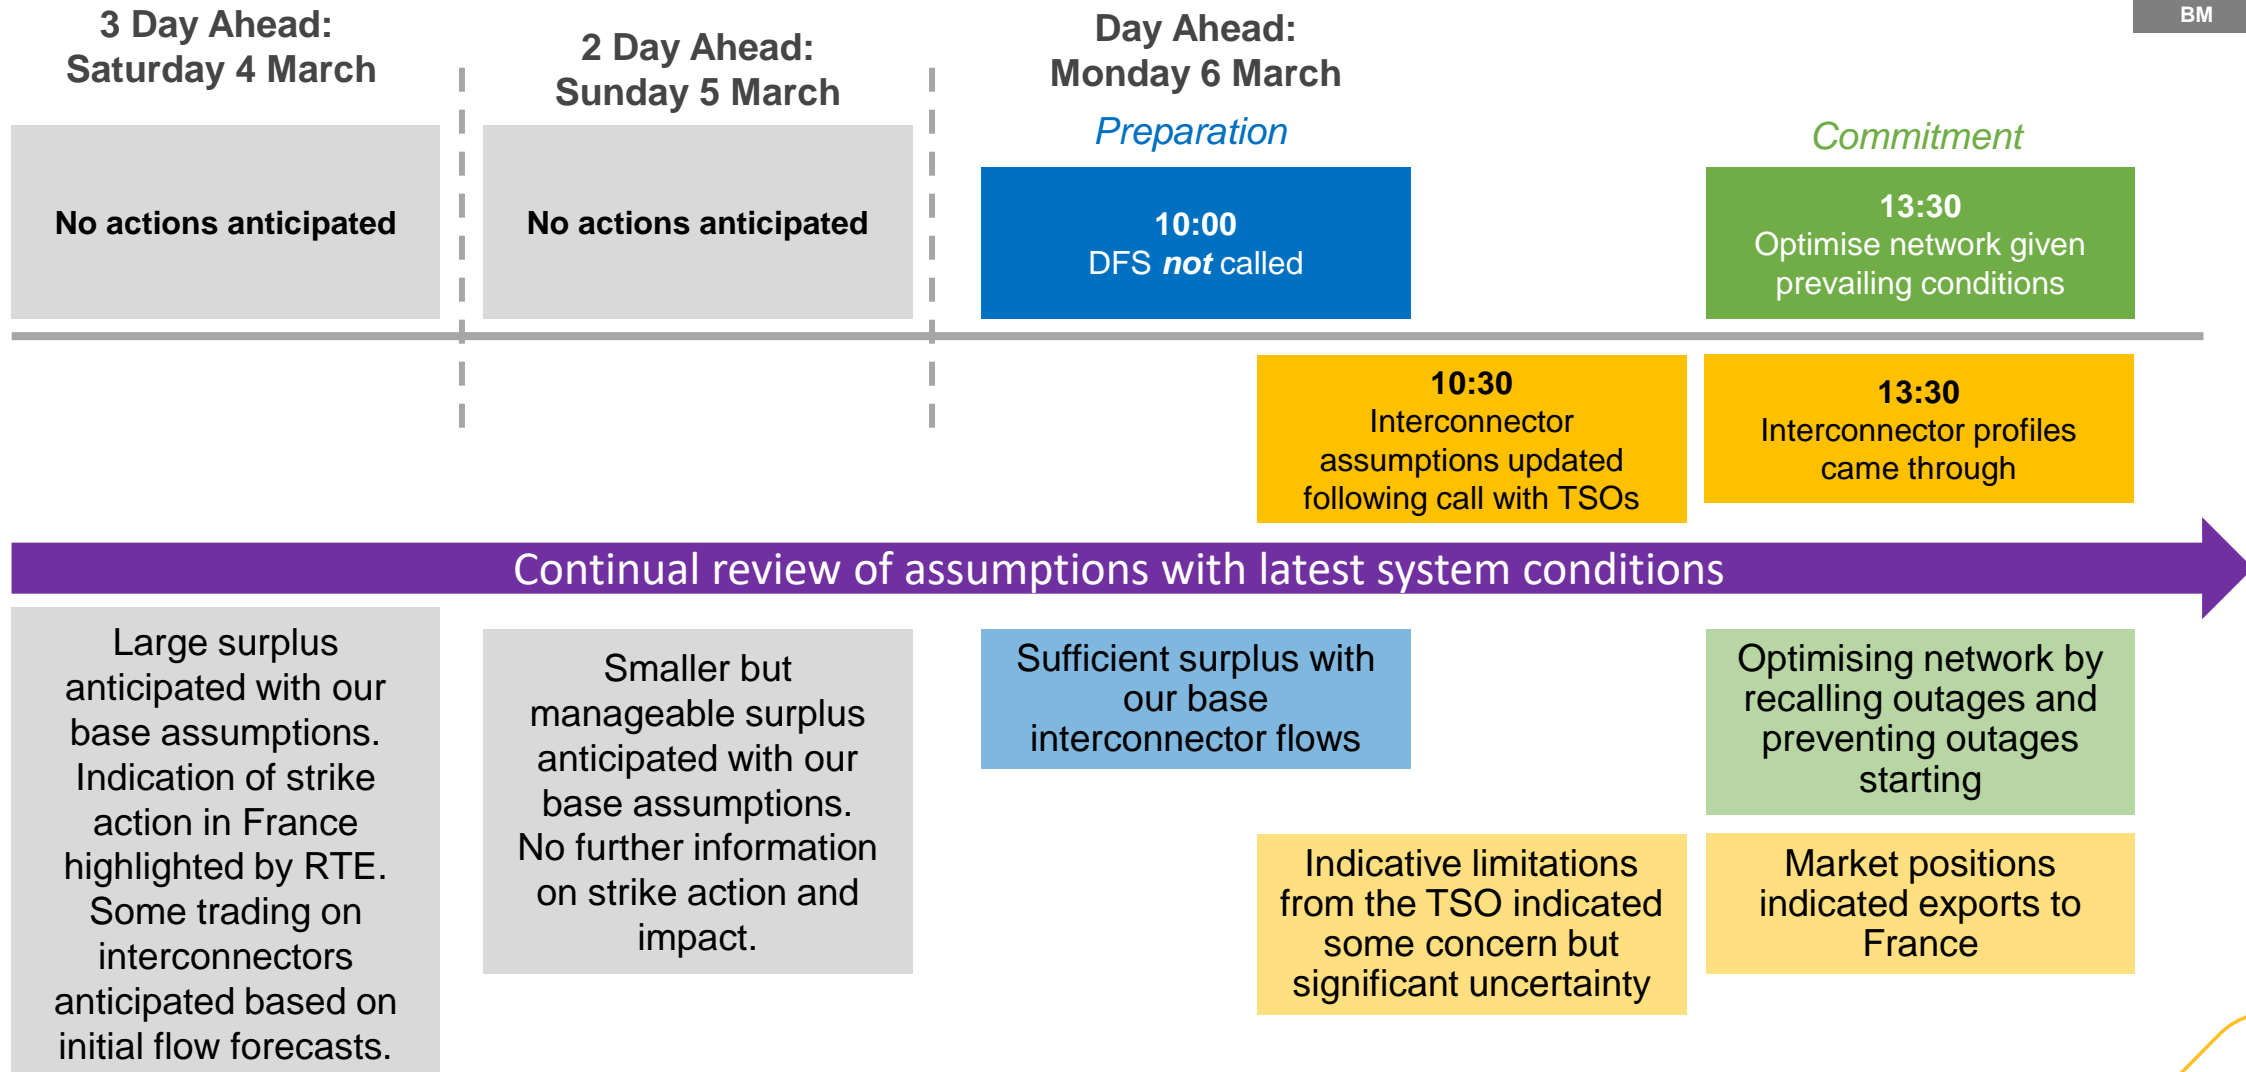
BM

3 Day Ahead:
Saturday 4 March

2 Day Ahead:
Sunday 5 March

Day Ahead:
Monday 6 March

No actions anticipated

No actions anticipated

Preparation

10:00
DFS *not* called

Commitment

13:30
Optimise network given prevailing conditions

10:30
Interconnector assumptions updated following call with TSOs

13:30
Interconnector profiles came through

Continual review of assumptions with latest system conditions

Large surplus anticipated with our base assumptions. Indication of strike action in France highlighted by RTE. Some trading on interconnectors anticipated based on initial flow forecasts.

Smaller but manageable surplus anticipated with our base assumptions. No further information on strike action and impact.

Sufficient surplus with our base interconnector flows

Optimising network by recalling outages and preventing outages starting

Indicative limitations from the TSO indicated some concern but significant uncertainty

Market positions indicated exports to France